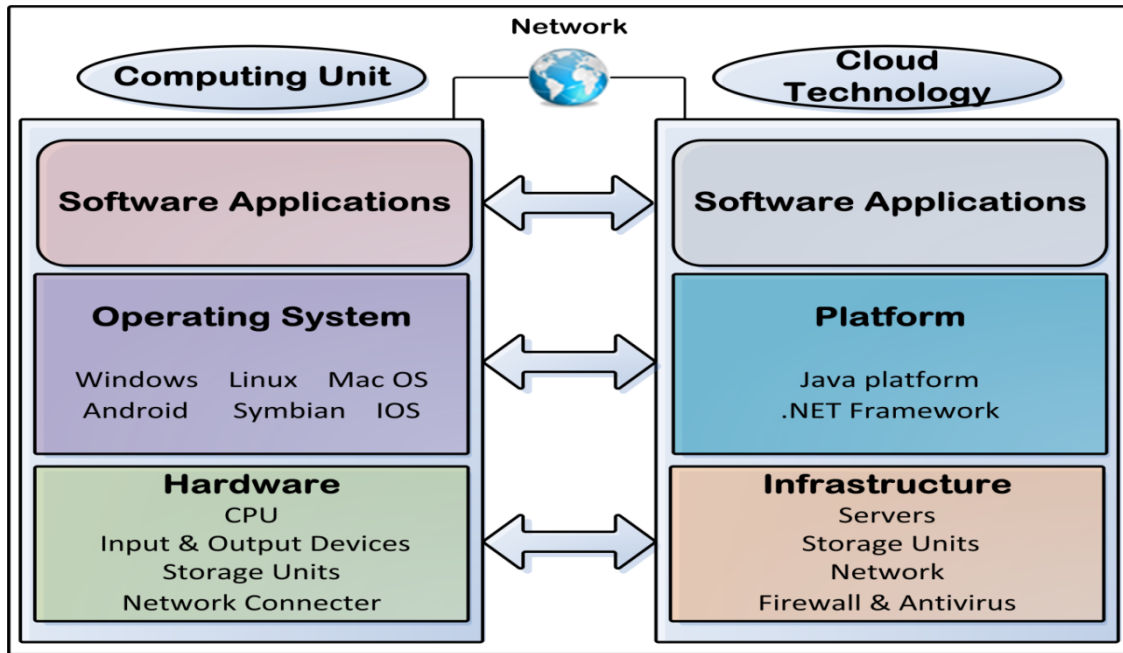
Network

Computing Unit

Cloud Technology

Software Applications

Operating System

Windows Linux Mac OS
Android Symbian IOS

Hardware
CPU
Input & Output Devices
Storage Units
Network Connecter

Software Applications

Platform

Java platform
.NET Framework

Infrastructure
Servers
Storage Units
Network
Firewall & Antivirus